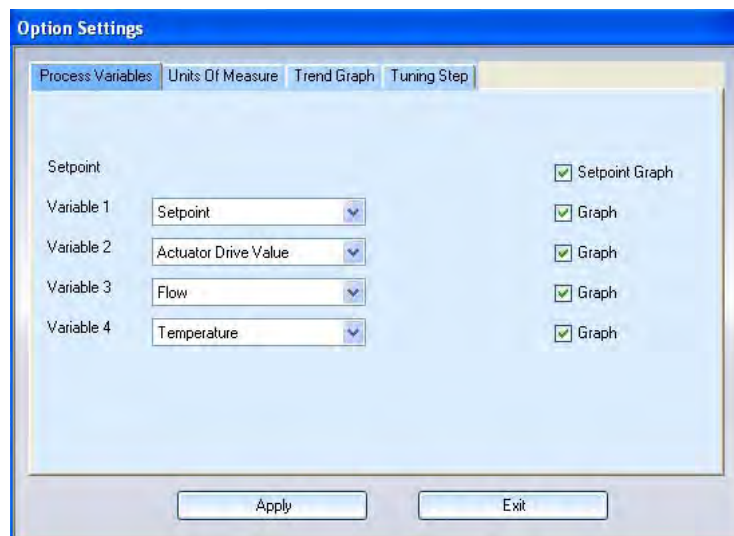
Option Settings

Process Variables | Units Of Measure | Trend Graph | Tuning Step

Setpoint

Setpoint Graph

Variable 1 Setpoint

Graph

Variable 2 Actuator Drive Value

Graph

Variable 3 Flow

Graph

Variable 4 Temperature

Graph

Apply

Exit